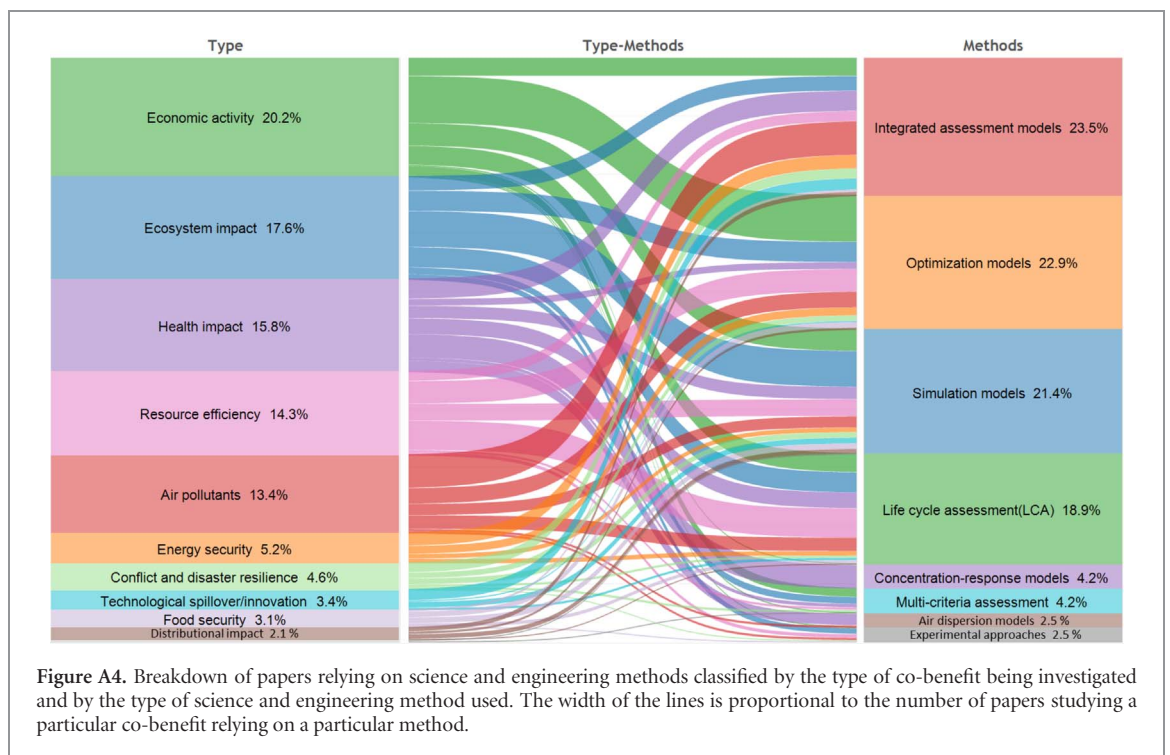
Type

Type-Methods

Methods

Economic activity 20.2%

Ecosystem impact 17.6%

Health impact 15.8%

Resource efficiency 14.3%

Air pollutants 13.4%

Energy security 5.2%

Conflict and disaster resilience 4.6%

Technological spillover/innovation 3.4%

Food security 3.1%

Distributional impact 2.1 %

Integrated assessment models 23.5%

Optimization models 22.9%

Simulation models 21.4%

Life cycle assessment(LCA) 18.9%

Concentration-response models 4.2%

Multi-criteria assessment 4.2%

Air dispersion models 2.5 %

Experimental approaches 2.5 %

**Figure A4.** Breakdown of papers relying on science and engineering methods classified by the type of co-benefit being investigated and by the type of science and engineering method used. The width of the lines is proportional to the number of papers studying a particular co-benefit relying on a particular method.